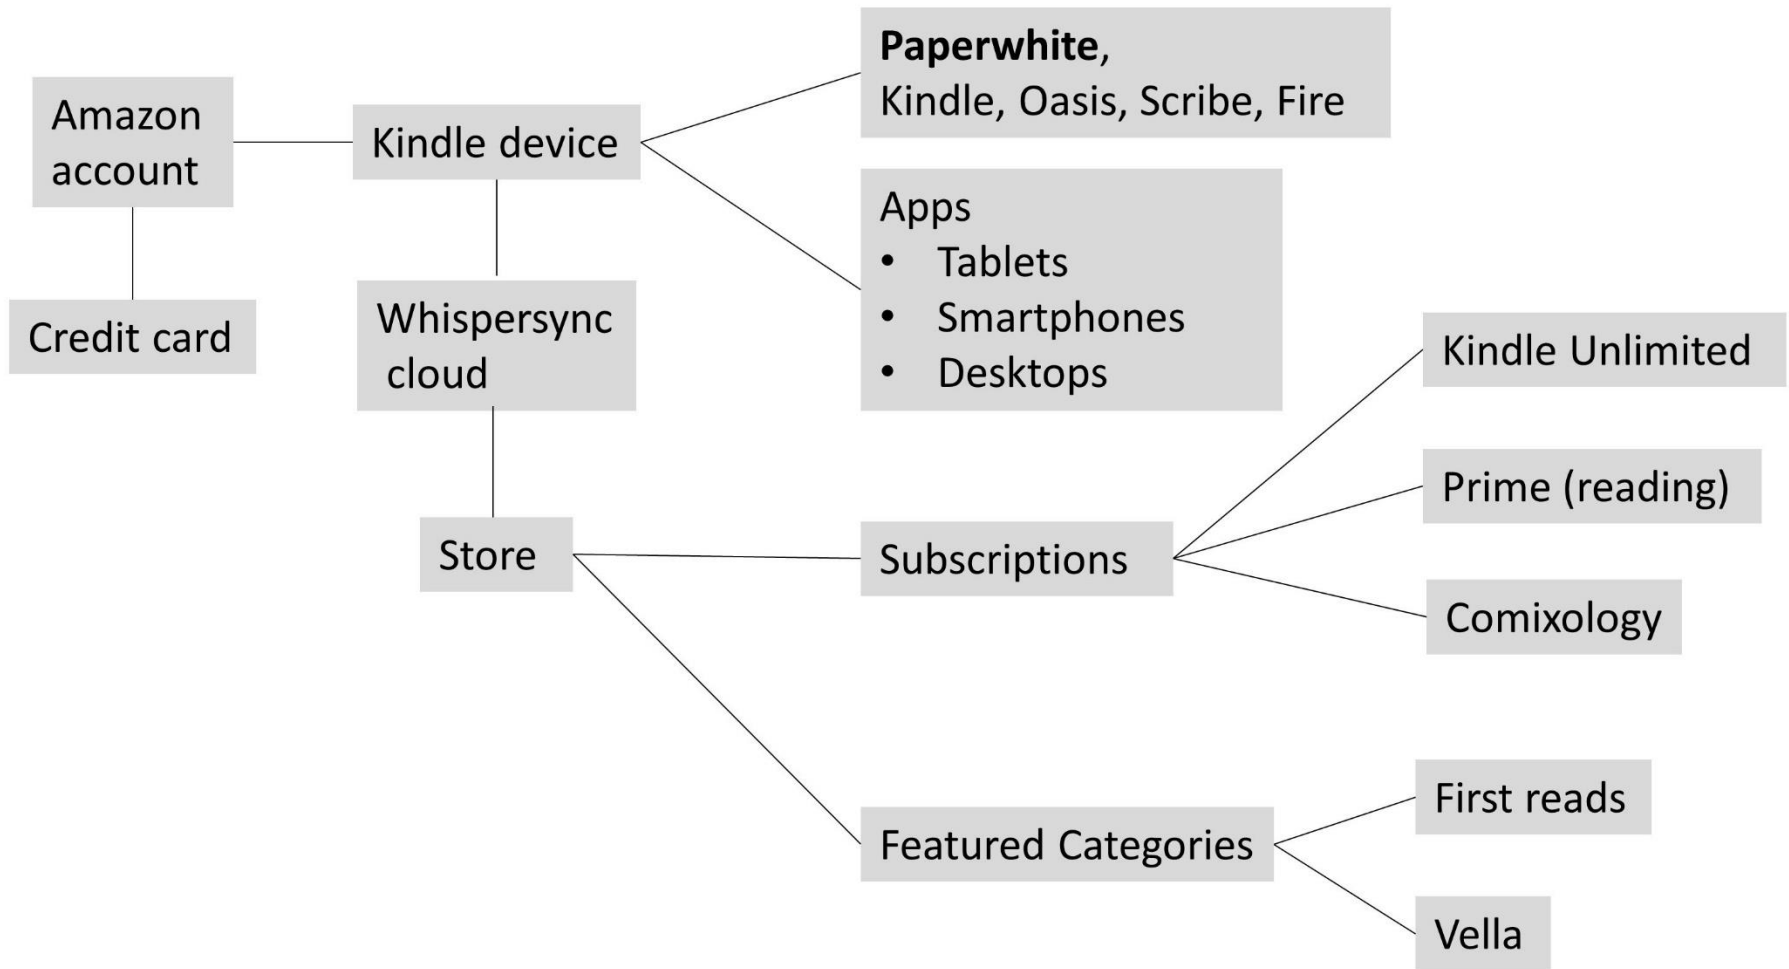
Amazon account

Credit card

Kindle device

Whispersync cloud

Store

Paperwhite, Kindle, Oasis, Scribe, Fire

Apps
• Tablets
• Smartphones
• Desktops

Kindle Unlimited

Prime (reading)

Subscriptions

Comixology

First reads

Featured Categories

Vella